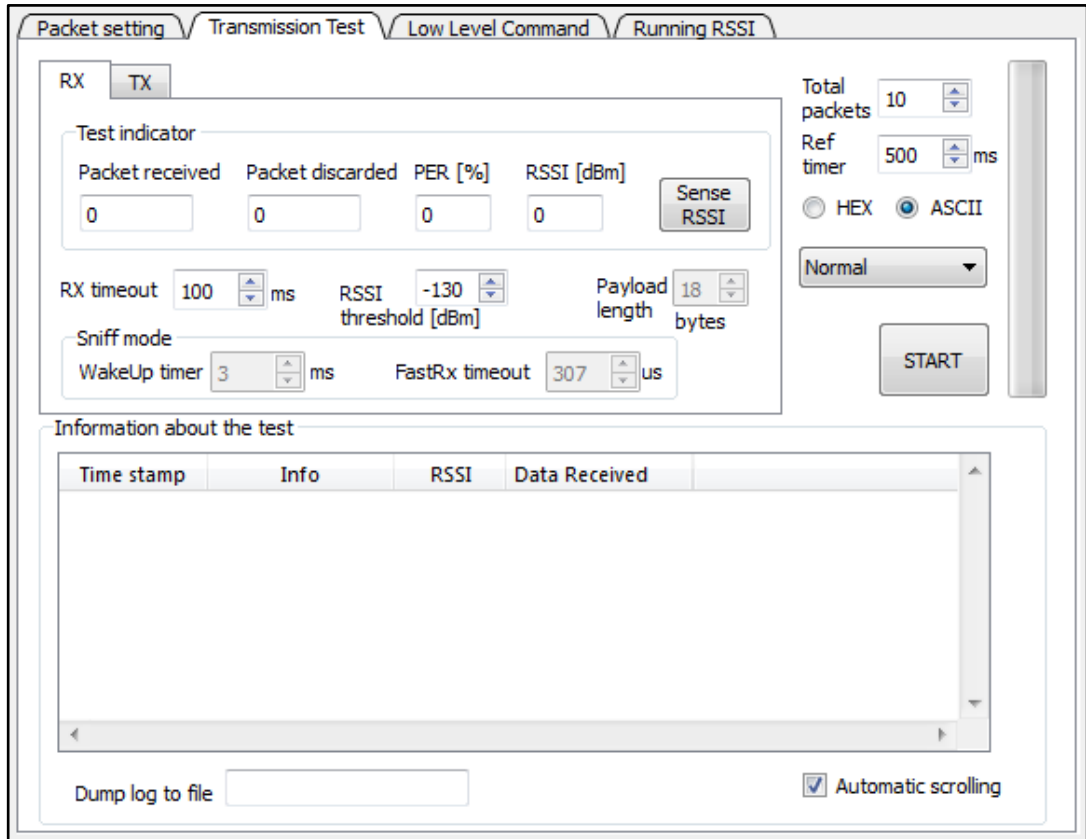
Packet setting | Transmission Test | Low Level Command | Running RSSI

RX | TX

Test indicator

Packet received 0
Packet discarded 0
PER [%] 0
RSSI [dBm] 0
Sense RSSI

RX timeout 100 ms
RSSI threshold [dBm] -130
Payload length 18 bytes

Sniff mode
WakeUp timer 3 ms
FastRx timeout 307 us

Total packets 10
Ref timer 500 ms
HEX ASCII
Normal
START

Information about the test

| Time stamp | Info | RSSI | Data Received |
|---|---|---|---|

Dump log to file

Automatic scrolling